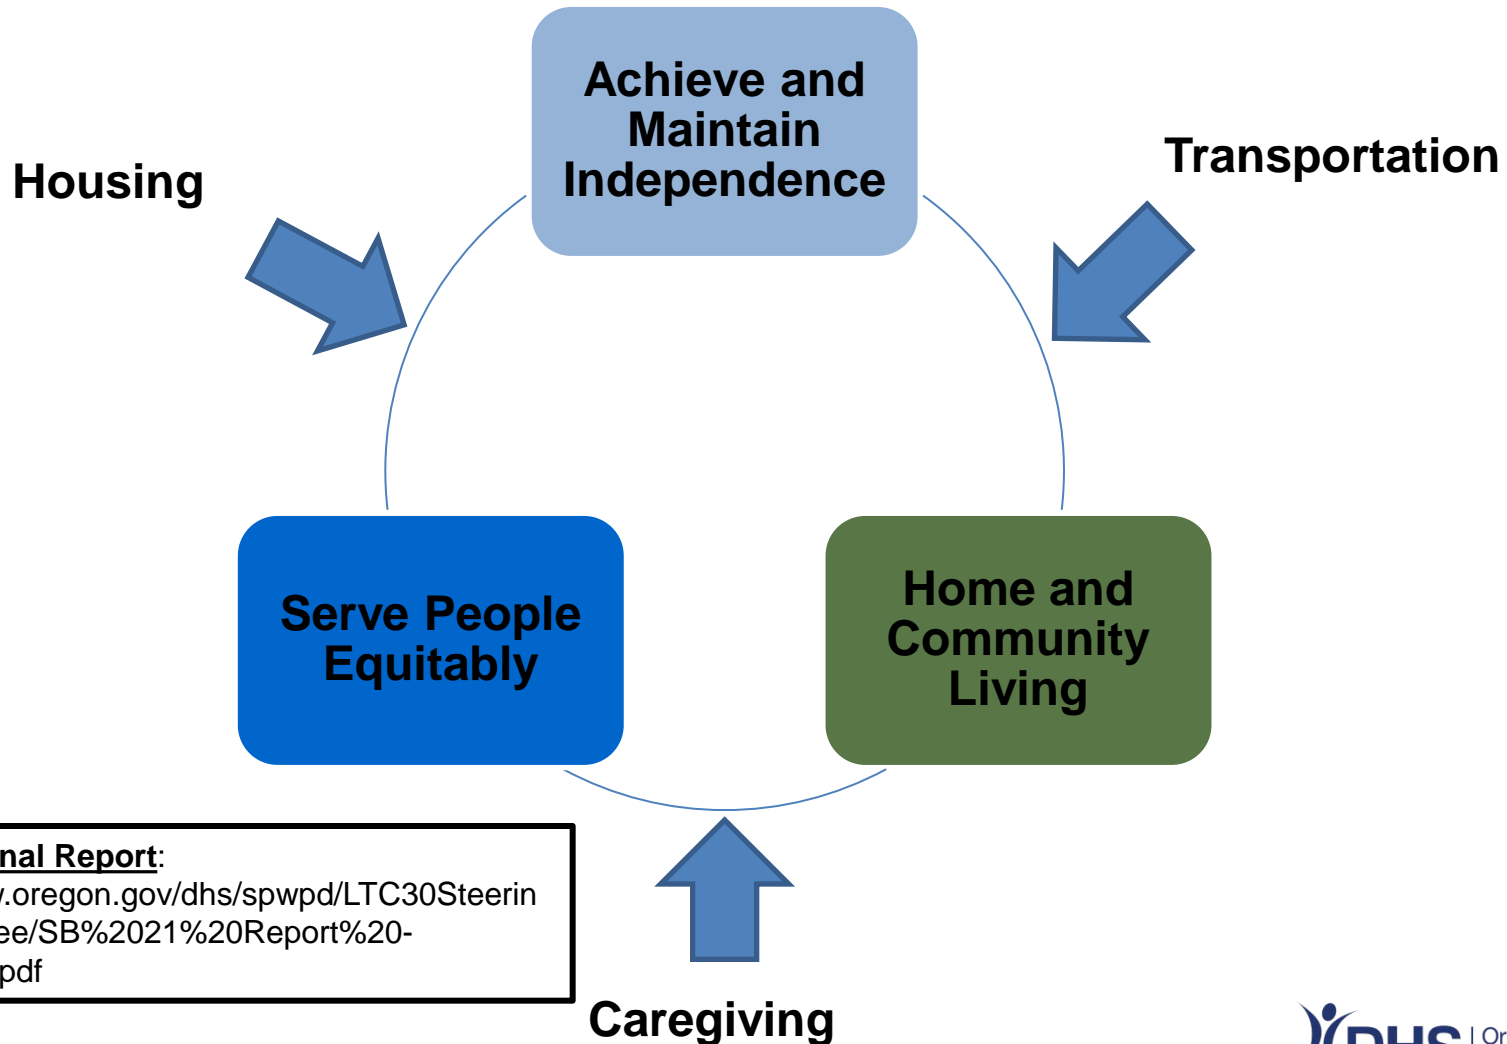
Achieve and Maintain Independence

Housing

Transportation

Serve People Equitably

Home and Community Living

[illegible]nal Report:
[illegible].oregon.gov/dhs/spwpd/LTC30Steerin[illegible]
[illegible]ee/SB%2021%20Report%20-
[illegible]pdf

Caregiving

DHS | Or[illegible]